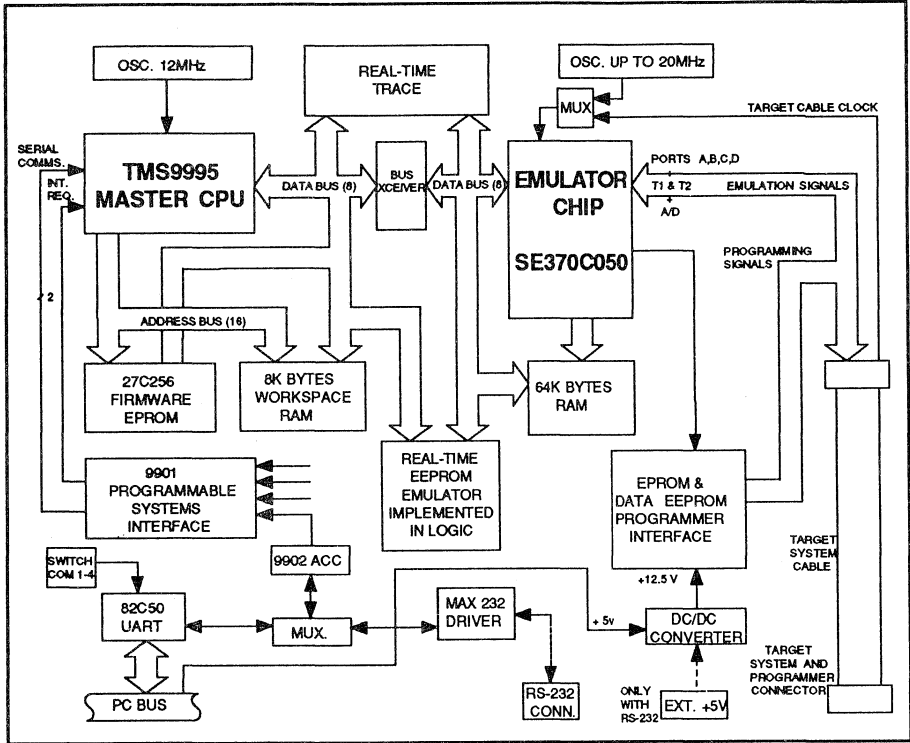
OSC. 12MHz

REAL-TIME TRACE

OSC. UP TO 20MHz

MUX

TARGET CABLE CLOCK

SERIAL COMMS.

INT. REQ.

TMS9995 MASTER CPU

DATA BUS (8)

BUS XCEIVER

DATA BUS (8)

EMULATOR CHIP

SE370C050

PORTS A,B,C,D

T1 & T2

A/D

EMULATION SIGNALS

PROGRAMMING SIGNALS

2

ADDRESS BUS (16)

27C256 FIRMWARE EPROM

8K BYTES WORKSPACE RAM

64K BYTES RAM

REAL-TIME EEPROM EMULATOR IMPLEMENTED IN LOGIC

9901 PROGRAMMABLE SYSTEMS INTERFACE

EPROM & DATA EEPROM PROGRAMMER INTERFACE

TARGET SYSTEM CABLE

SWITCH COM 1-4

9902 ACC

+12.5 V

82C50 UART

MUX.

MAX 232 DRIVER

+ 5v

DC/DC CONVERTER

TARGET SYSTEM AND PROGRAMMER CONNECTOR

PC BUS

RS-232 CONN.

ONLY WITH RS-232

EXT. +5V